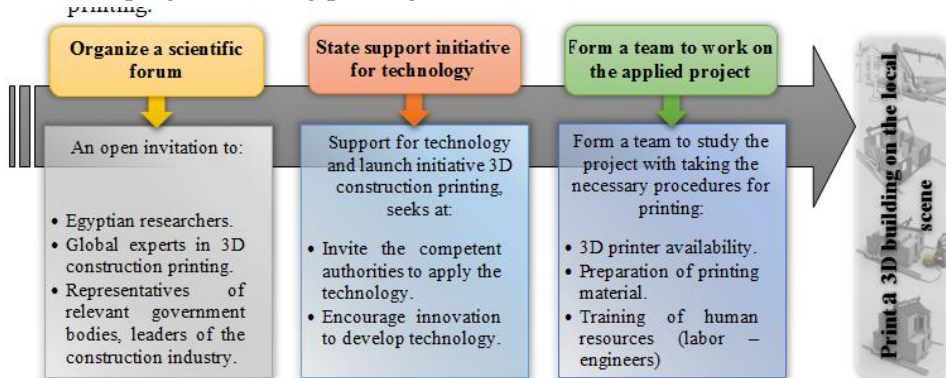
printing.

Organize a scientific forum

An open invitation to:

• Egyptian researchers.
• Global experts in 3D construction printing.
• Representatives of relevant government bodies, leaders of the construction industry.

State support initiative for technology

Support for technology and launch initiative 3D construction printing, seeks at:

• Invite the competent authorities to apply the technology.
• Encourage innovation to develop technology.

Form a team to work on the applied project

Form a team to study the project with taking the necessary procedures for printing:

• 3D printer availability.
• Preparation of printing material.
• Training of human resources (labor – engineers)

Print a 3D building on the local scene